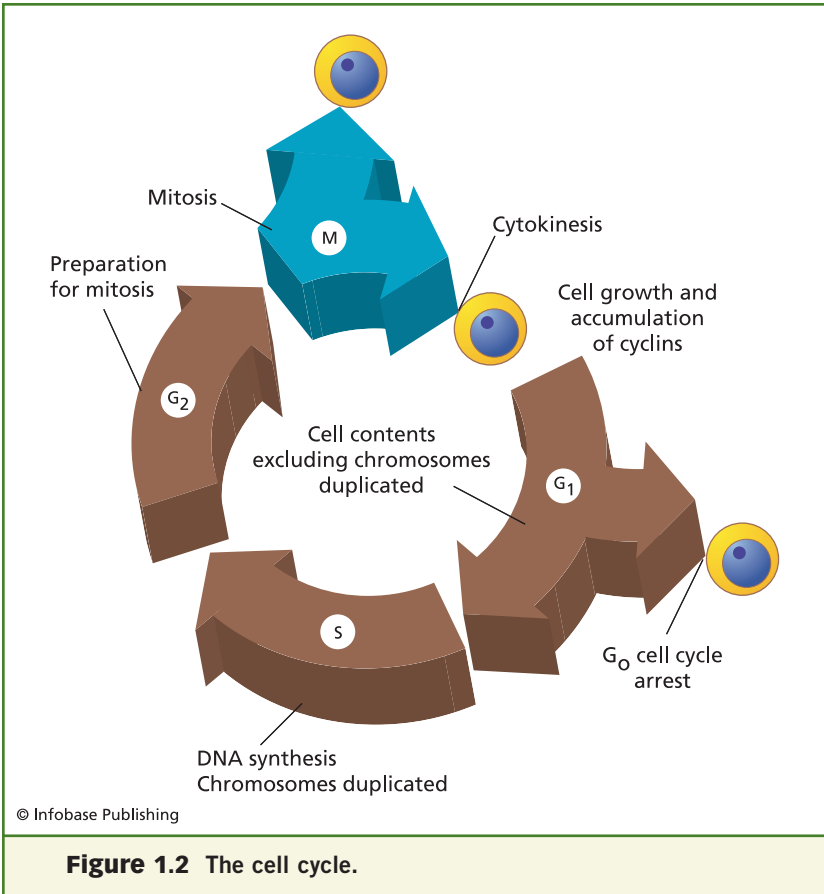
Mitosis

M

Cytokinesis

Preparation for mitosis

Cell growth and accumulation of cyclins

$G_2$

Cell contents excluding chromosomes duplicated

$G_1$

S

$G_0$ cell cycle arrest

DNA synthesis
Chromosomes duplicated

© Infobase Publishing

**Figure 1.2** The cell cycle.